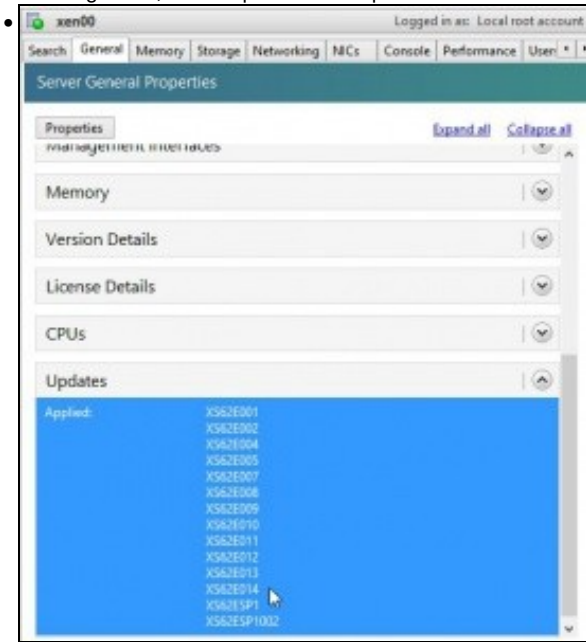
xen00

Logged in as: Local root account

Search | General | Memory | Storage | Networking | NICs | Console | Performance | User

Server General Properties

Properties

Expand all Collapse all

Management Interfaces

Memory

Version Details

License Details

CPUs

Updates

Applied: XS62E001
XS62E002
XS62E004
XS62E005
XS62E007
XS62E008
XS62E009
XS62E010
XS62E011
XS62E012
XS62E013
XS62E014
XS62ESP1
XS62ESP1002